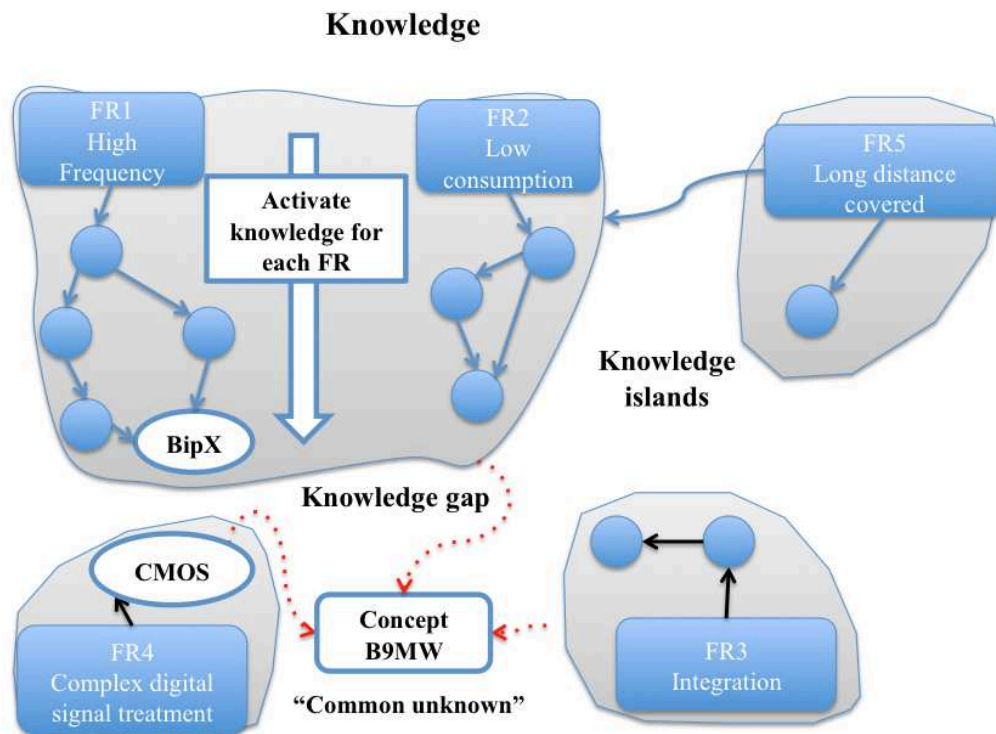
Knowledge

FR1
High
Frequency

Activate
knowledge for
each FR

FR2
Low
consumption

FR5
Long distance
covered

BipX

Knowledge
islands

Knowledge gap

CMOS

Concept
B9MW

FR4
Complex digital
signal treatment

"Common unknown"

FR3
Integration